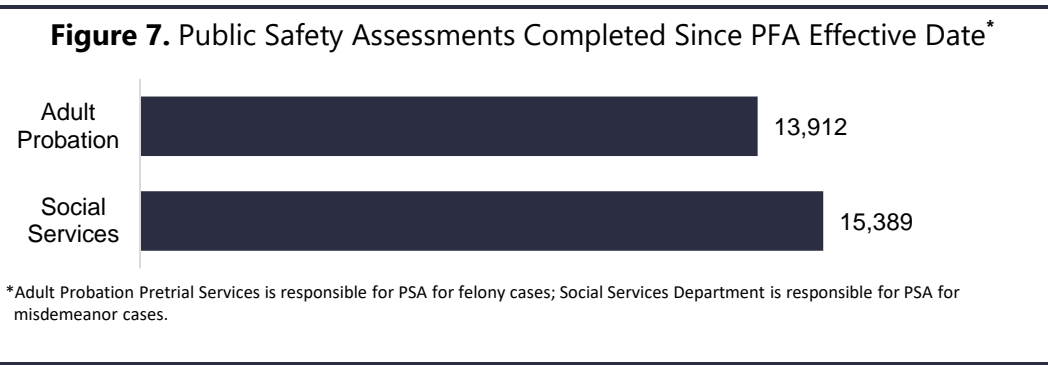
**Figure 7.** Public Safety Assessments Completed Since PFA Effective Date*

Adult Probation 13,912

Social Services 15,389

*Adult Probation Pretrial Services is responsible for PSA for felony cases; Social Services Department is responsible for PSA for misdemeanor cases.